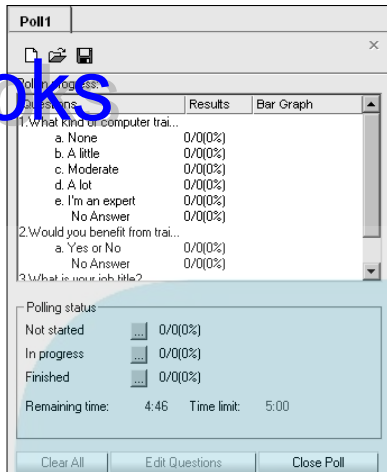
Poll1

×

oks

Polling progress:

| Questions | Results | Bar Graph |
|---|---|---|
| 1.What kind of computer trai... | | |
| a. None | 0/0(0%) | |
| b. A little | 0/0(0%) | |
| c. Moderate | 0/0(0%) | |
| d. A lot | 0/0(0%) | |
| e. I'm an expert | 0/0(0%) | |
| No Answer | 0/0(0%) | |
| 2.Would you benefit from trai... | | |
| a. Yes or No | 0/0(0%) | |
| No Answer | 0/0(0%) | |
| 3.What is your job title? | | |

Polling status

Not started ... 0/0(0%)

In progress ... 0/0(0%)

Finished ... 0/0(0%)

Remaining time: 4:46 Time limit: 5:00

Clear All Edit Questions Close Poll